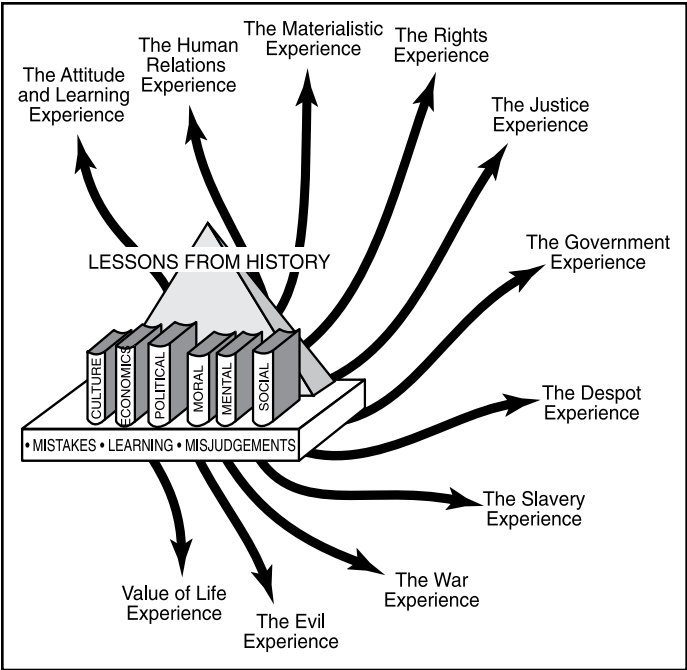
The Attitude and Learning Experience

The Human Relations Experience

The Materialistic Experience

The Rights Experience

The Justice Experience

The Government Experience

LESSONS FROM HISTORY

CULTURE

ECONOMICS

POLITICAL

MORAL

MENTAL

SOCIAL

• MISTAKES • LEARNING • MISJUDGEMENTS

The Despot Experience

The Slavery Experience

The War Experience

The Evil Experience

Value of Life Experience